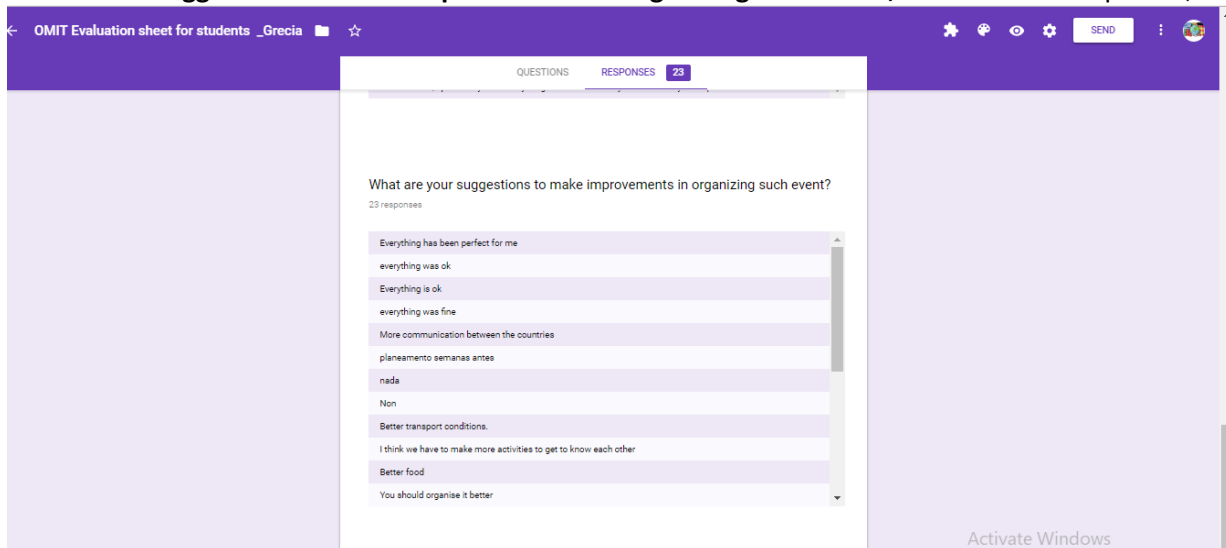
OMIT Evaluation sheet for students _Grecia

SEND

QUESTIONS RESPONSES 23

What are your suggestions to make improvements in organizing such event?

23 responses

Everything has been perfect for me

everything was ok

Everything is ok

everything was fine

More communication between the countries

planeamento semanas antes

nada

Non

Better transport conditions.

I think we have to make more activities to get to know each other

Better food

You should organise it better

Activate Windows